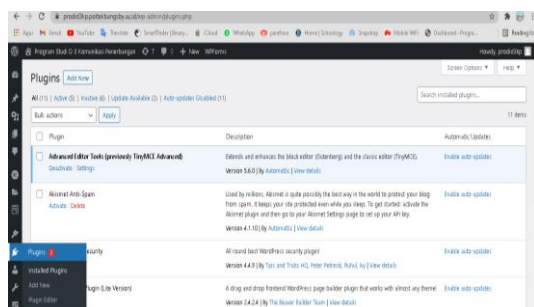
prodid3kp.polbeli...ng.ac.id/wp-admin/plugins.php

Apps Gmail YouTube Translate Smallseotools iCloud WhatsApp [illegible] Home | Schoology Snapchat Mobile Wifi Dashboard - Progra... Reading list

Program Studi D-3 Komunikasi Penerbangan 7 0 + New WPForms Howdy, prodid3kp

Screen Options Help

Plugins Add New

All (11) | Active (5) | Inactive (6) | Update Available (2) | Auto-updates Disabled (11)

Search installed plugins...

Bulk actions Apply 11 items

| Plugin | Description | Automatic Updates |
|---|---|---|
| Advanced Editor Tools (previously TinyMCE Advanced) Deactivate Settings | Extends and enhances the block editor (Gutenberg) and the classic editor (TinyMCE). Version 5.6.0 \| By Automattic \| View details | Enable auto-updates |
| Akismet Anti-Spam Activate Delete | Used by millions, Akismet is quite possibly the best way in the world to protect your blog from spam. It keeps your site protected even while you sleep. To get started: activate the Akismet plugin and then go to your Akismet Settings page to set up your API key. Version 4.1.10 \| By Automattic \| View details | Enable auto-updates |
| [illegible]ecurity | All round best WordPress security plugin! Version 4.4.9 \| By Tips and Tricks HQ, Peter Petreski, Ruhul, Ivy \| View details | Enable auto-updates |
| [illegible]lugin (Lite Version) | A drag and drop frontend WordPress page builder plugin that works with almost any theme! Version 2.4.24 \| By The Beaver Builder Team \| View details | Enable auto-updates |

Plugins 2
Installed Plugins
Add New
Plugin Editor